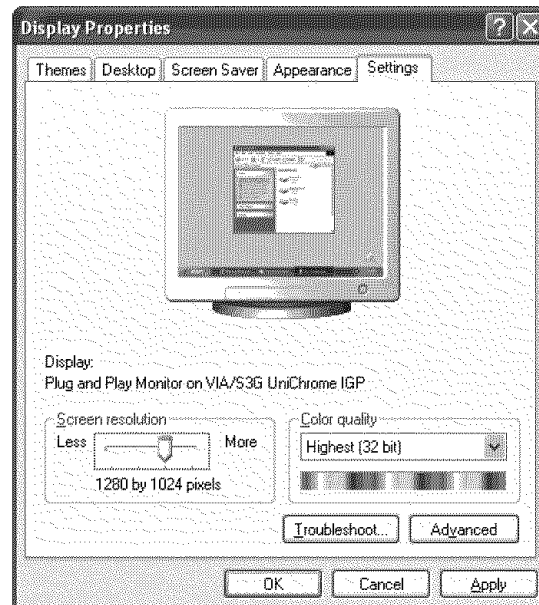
Display Properties

Themes | Desktop | Screen Saver | Appearance | Settings

Display:
Plug and Play Monitor on VIA/S3G UniChrome IGP

Screen resolution
Less More
1280 by 1024 pixels

Color quality
Highest (32 bit)

Troubleshoot... Advanced

OK Cancel Apply